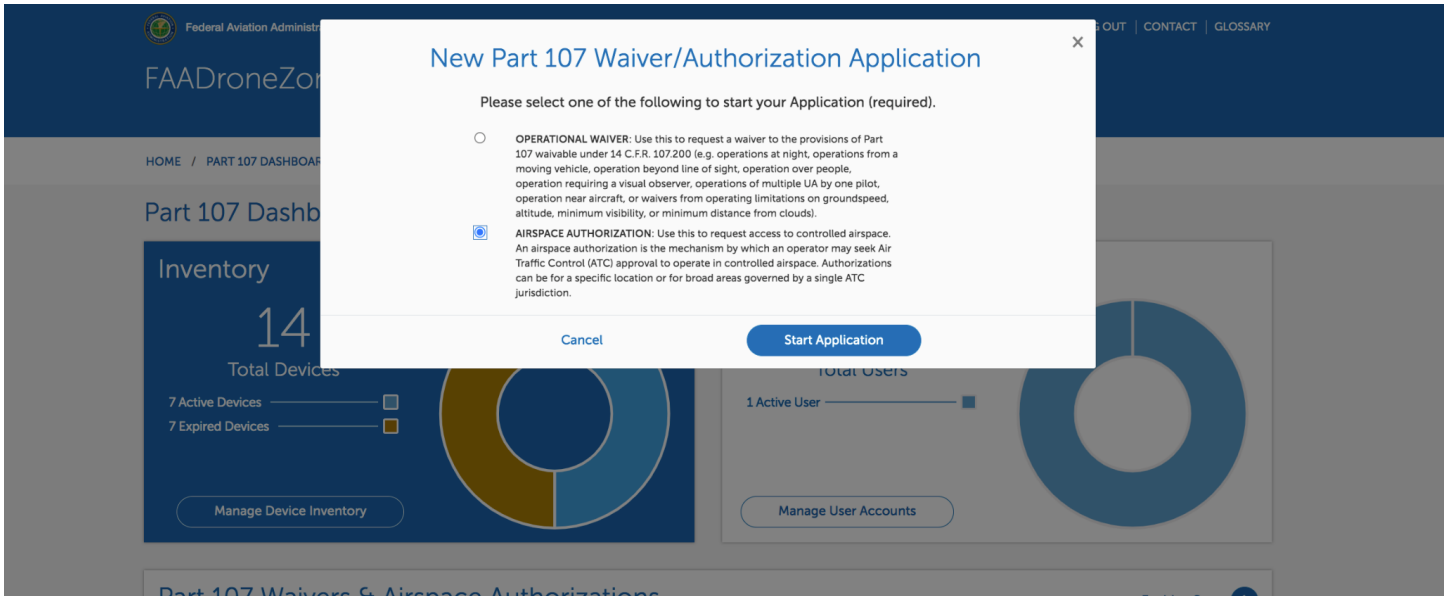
Federal Aviation Administr

FAADroneZor

G OUT | CONTACT | GLOSSARY

HOME / PART 107 DASHBOAR

Part 107 Dashb

Inventory

14

Total Devices

7 Active Devices

7 Expired Devices

Manage Device Inventory

Total Users

1 Active User

Manage User Accounts

Part 107 Waivers & Airspace Authorizations

×

New Part 107 Waiver/Authorization Application

Please select one of the following to start your Application (required).

OPERATIONAL WAIVER: Use this to request a waiver to the provisions of Part 107 waivable under 14 C.F.R. 107.200 (e.g. operations at night, operations from a moving vehicle, operation beyond line of sight, operation over people, operation requiring a visual observer, operations of multiple UA by one pilot, operation near aircraft, or waivers from operating limitations on groundspeed, altitude, minimum visibility, or minimum distance from clouds).

AIRSPACE AUTHORIZATION: Use this to request access to controlled airspace. An airspace authorization is the mechanism by which an operator may seek Air Traffic Control (ATC) approval to operate in controlled airspace. Authorizations can be for a specific location or for broad areas governed by a single ATC jurisdiction.

Cancel

Start Application